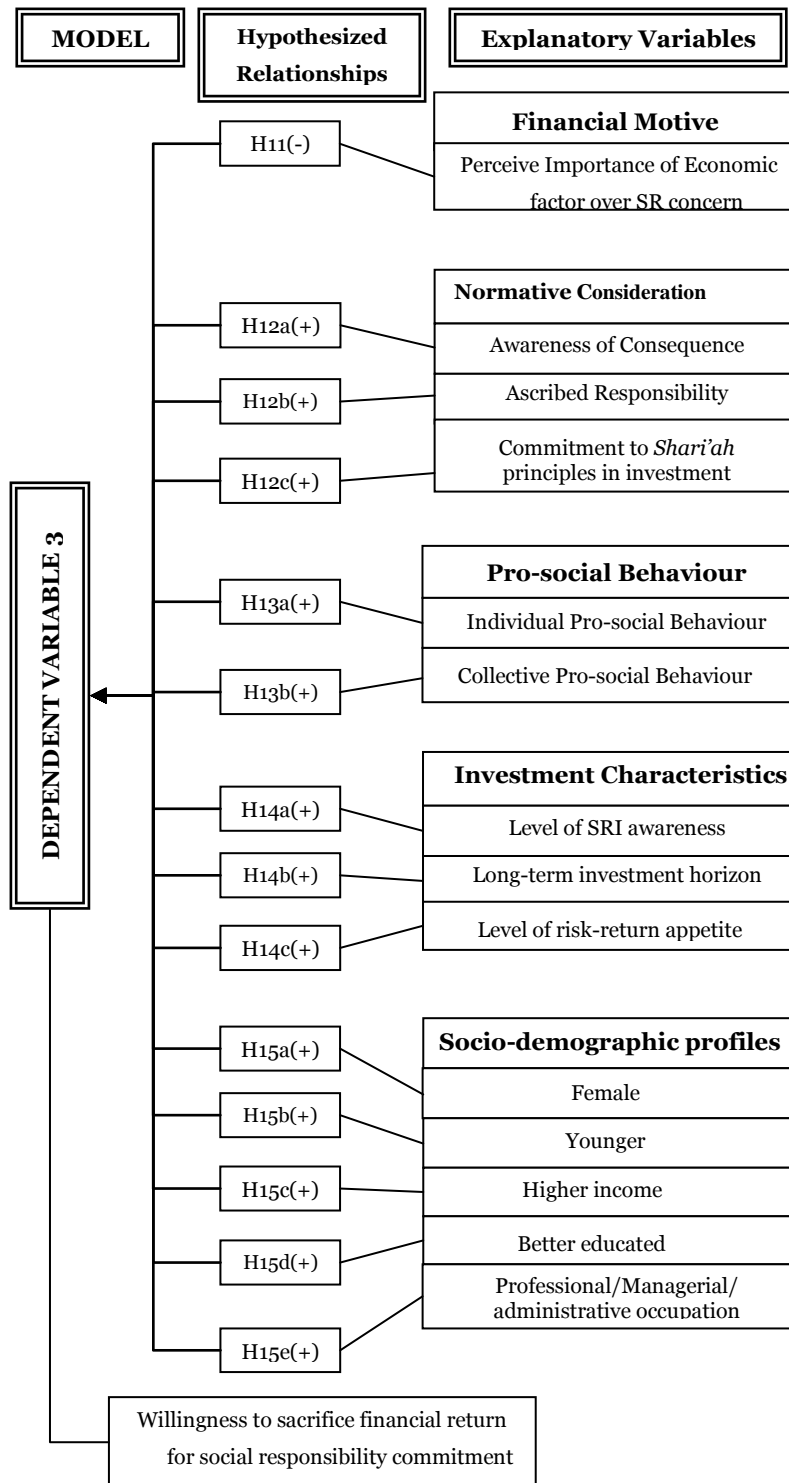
MODEL

Hypothesized Relationships

Explanatory Variables

H11(-)

Financial Motive

Perceive Importance of Economic factor over SR concern

H12a(+)

H12b(+)

H12c(+)

Normative Consideration

Awareness of Consequence

Ascribed Responsibility

Commitment to *Shari'ah* principles in investment

DEPENDENT VARIABLE 3

H13a(+)

H13b(+)

Pro-social Behaviour

Individual Pro-social Behaviour

Collective Pro-social Behaviour

H14a(+)

H14b(+)

H14c(+)

Investment Characteristics

Level of SRI awareness

Long-term investment horizon

Level of risk-return appetite

H15a(+)

H15b(+)

H15c(+)

H15d(+)

H15e(+)

Socio-demographic profiles

Female

Younger

Higher income

Better educated

Professional/Managerial/ administrative occupation

Willingness to sacrifice financial return for social responsibility commitment